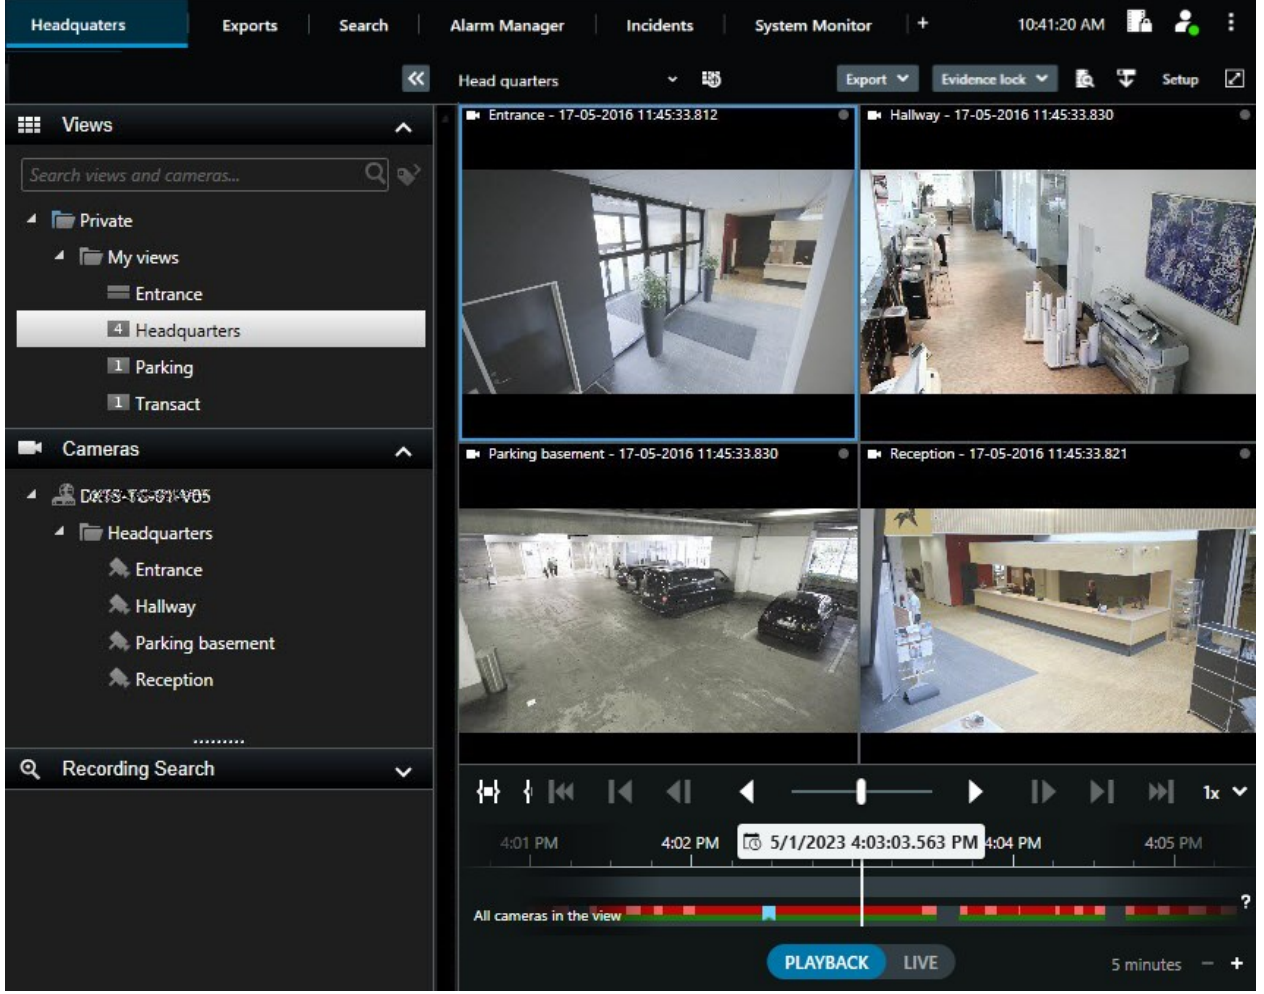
Headquaters | Exports | Search | Alarm Manager | Incidents | System Monitor | +

10:41:20 AM

Head quarters

Export | Evidence lock | Setup

Views

Search views and cameras...

Private

My views

Entrance

4 Headquarters

1 Parking

1 Transact

Cameras

DKTS-TS-01-V05

Headquarters

Entrance

Hallway

Parking basement

Reception

Recording Search

Entrance - 17-05-2016 11:45:33.812

Hallway - 17-05-2016 11:45:33.830

Parking basement - 17-05-2016 11:45:33.830

Reception - 17-05-2016 11:45:33.821

1x

4:01 PM | 4:02 PM | 5/1/2023 4:03:03.563 PM | 4:04 PM | 4:05 PM

All cameras in the view

?

PLAYBACK | LIVE

5 minutes − +